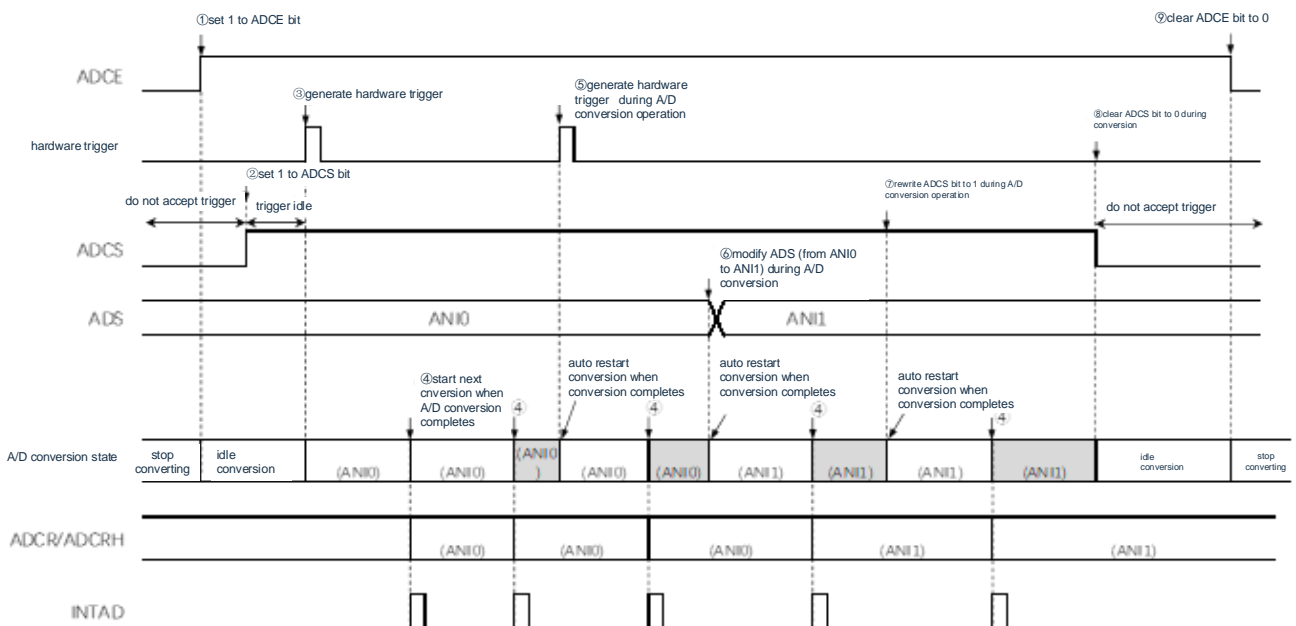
①set 1 to ADCE bit

⑨clear ADCE bit to 0

ADCE

③generate hardware trigger

⑤generate hardware trigger during A/D conversion operation

⑧clear ADCS bit to 0 during conversion

hardware trigger

②set 1 to ADCS bit

⑦rewrite ADCS bit to 1 during A/D conversion operation

do not accept trigger

trigger idle

do not accept trigger

ADCS

⑥modify ADS (from ANI0 to ANI1) during A/D conversion

ADS

ANI0

ANI1

④start next cnversion when A/D conversion completes

auto restart conversion when conversion completes

auto restart conversion when conversion completes

auto restart conversion when conversion completes

④

④

④

④

A/D conversion state

stop converting

idle conversion

(ANI0)

(ANI0)

(ANI0 )

(ANI0)

(ANI0)

(ANI1)

(ANI1)

(ANI1)

(ANI1)

idle conversion

stop converting

ADCR/ADCRH

(ANI0)

(ANI0)

(ANI0)

(ANI1)

(ANI1)

INTAD